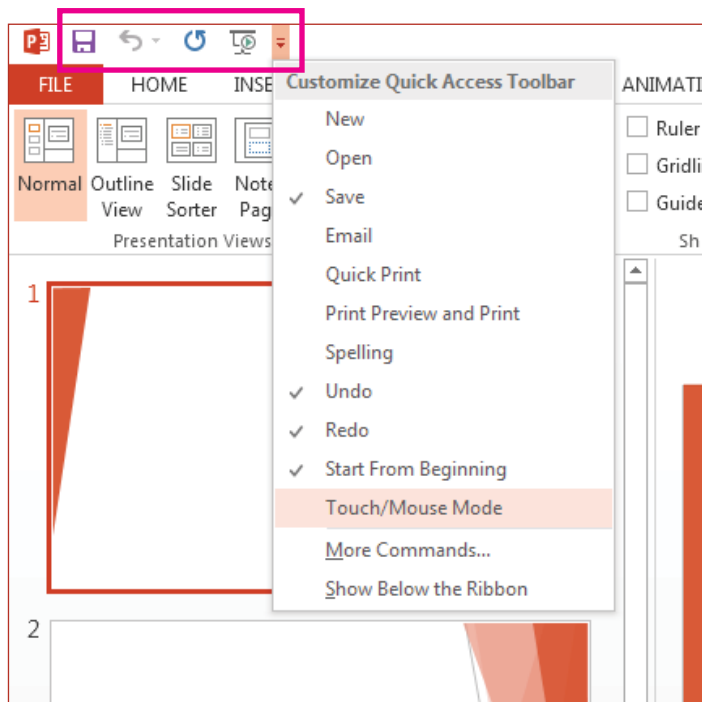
FILE HOME INSE

Normal Outline View Slide Sorter Note Pag

Presentation Views

Customize Quick Access Toolbar

New
Open
Save
Email
Quick Print
Print Preview and Print
Spelling
Undo
Redo
Start From Beginning
Touch/Mouse Mode
More Commands...
Show Below the Ribbon

ANIMATI

Ruler
Gridli
Guide

Sh

1

2